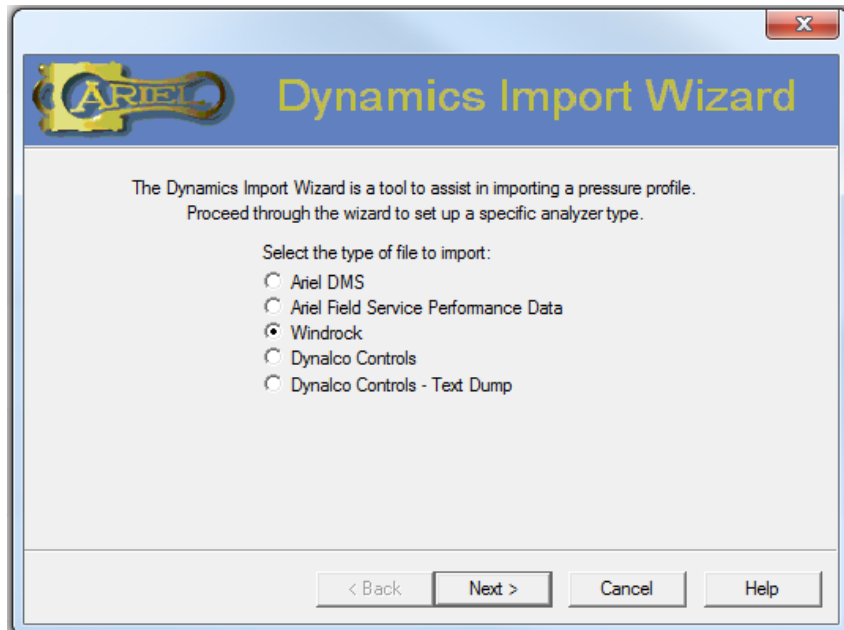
X

ARIEL

Dynamics Import Wizard

The Dynamics Import Wizard is a tool to assist in importing a pressure profile. Proceed through the wizard to set up a specific analyzer type.

Select the type of file to import:

Ariel DMS

Ariel Field Service Performance Data

Windrock

Dynalco Controls

Dynalco Controls - Text Dump

< Back

Next >

Cancel

Help